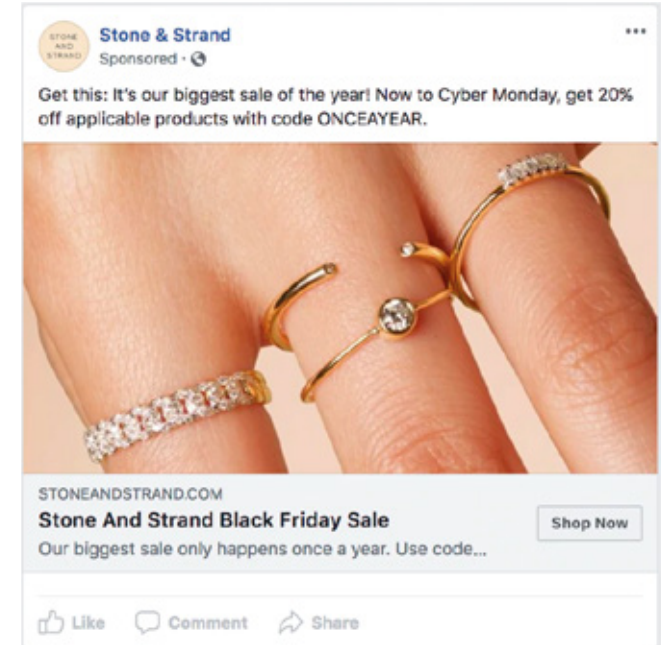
STONE AND STRAND

Stone & Strand
Sponsored ·

...

Get this: It's our biggest sale of the year! Now to Cyber Monday, get 20% off applicable products with code ONCEAYEAR.

STONEANDSTRAND.COM
Stone And Strand Black Friday Sale
Our biggest sale only happens once a year. Use code...

Shop Now

Like Comment Share